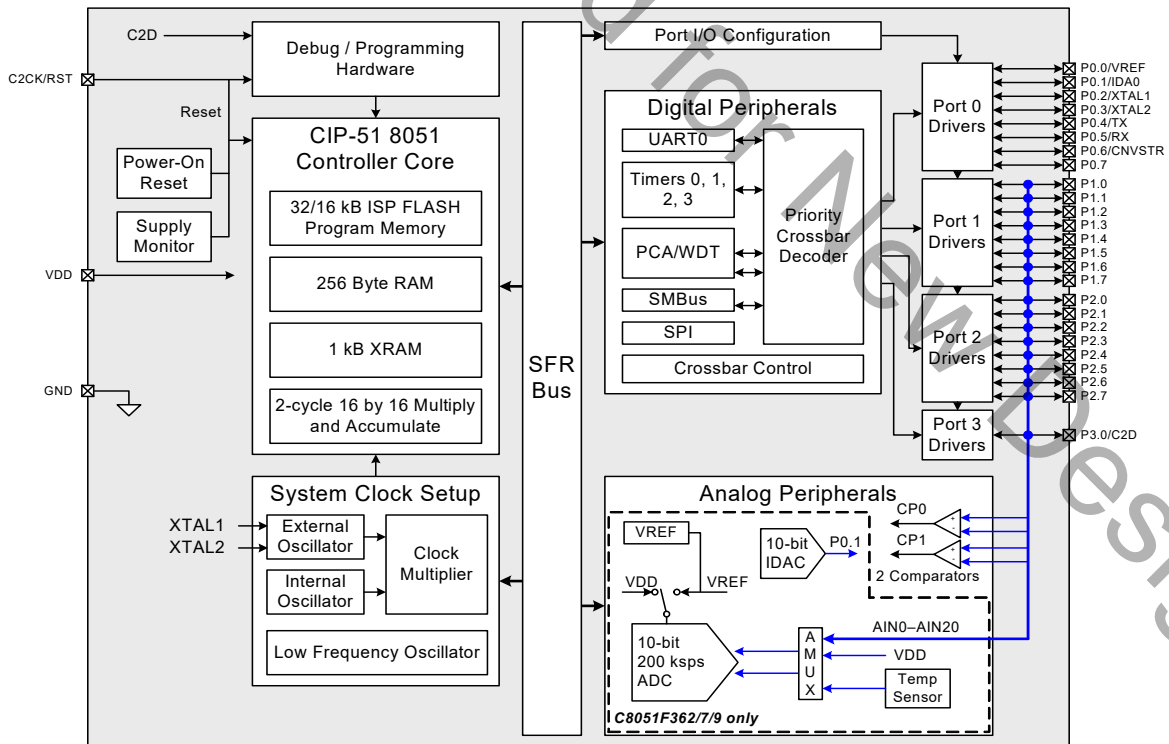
C2D

C2CK/RST

Reset

Debug / Programming Hardware

CIP-51 8051 Controller Core

Power-On Reset

Supply Monitor

32/16 kB ISP FLASH Program Memory

VDD

256 Byte RAM

1 kB XRAM

GND

2-cycle 16 by 16 Multiply and Accumulate

System Clock Setup

XTAL1
XTAL2

External Oscillator

Internal Oscillator

Clock Multiplier

Low Frequency Oscillator

SFR Bus

Port I/O Configuration

Digital Peripherals

UART0

Timers 0, 1, 2, 3

PCA/WDT

SMBus

SPI

Priority Crossbar Decoder

Crossbar Control

Port 0 Drivers

Port 1 Drivers

Port 2 Drivers

Port 3 Drivers

P0.0/VREF
P0.1/IDA0
P0.2/XTAL1
P0.3/XTAL2
P0.4/TX
P0.5/RX
P0.6/CNVSTR
P0.7
P1.0
P1.1
P1.2
P1.3
P1.4
P1.5
P1.6
P1.7
P2.0
P2.1
P2.2
P2.3
P2.4
P2.5
P2.6
P2.7
P3.0/C2D

Analog Peripherals

VREF

10-bit IDAC

P0.1

CP0

CP1

2 Comparators

VDD

VREF

10-bit 200 ksps ADC

A M U X

AIN0–AIN20

VDD

Temp Sensor

C8051F362/7/9 only